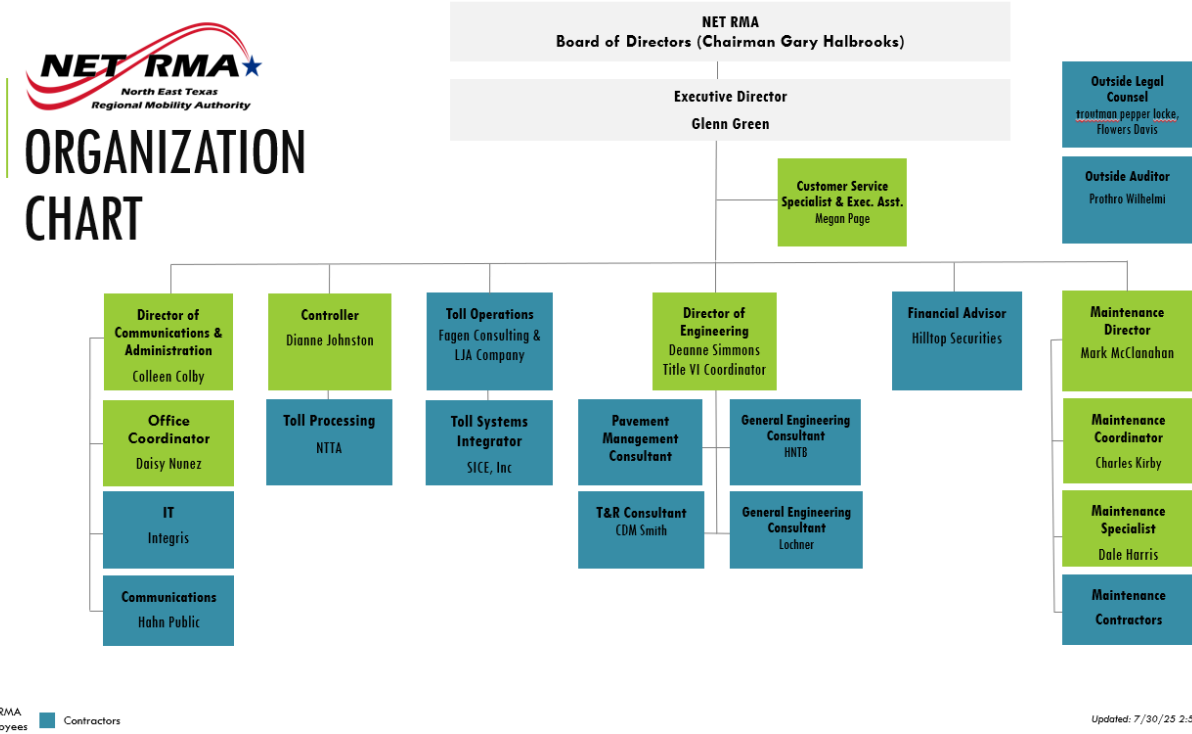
NET RMA
North East Texas Regional Mobility Authority

ORGANIZATION CHART

NET RMA
Board of Directors (Chairman Gary Halbrooks)

Executive Director
Glenn Green

Outside Legal Counsel
troutman pepper locke, Flowers Davis

Outside Auditor
Prothro Wilhelmi

Customer Service Specialist & Exec. Asst.
Megan Page

Director of Communications & Administration
Colleen Colby

Office Coordinator
Daisy Nunez

IT
Integris

Communications
Hahn Public

Controller
Dianne Johnston

Toll Processing
NTTA

Toll Operations
Fagen Consulting & LJA Company

Toll Systems Integrator
SICE, Inc

Director of Engineering
Deanne Simmons
Title VI Coordinator

Pavement Management Consultant

General Engineering Consultant
HNTB

T&R Consultant
CDM Smith

General Engineering Consultant
Lochner

Financial Advisor
Hilltop Securities

Maintenance Director
Mark McClanahan

Maintenance Coordinator
Charles Kirby

Maintenance Specialist
Dale Harris

Maintenance Contractors

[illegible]RMA
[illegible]oyees

Contractors

Updated: 7/30/25 2:5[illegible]